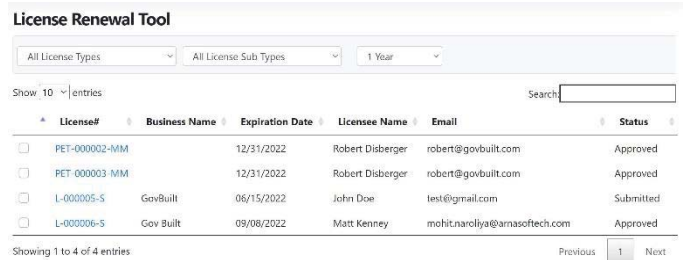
License Renewal Tool

All License Types
All License Sub Types
1 Year

Show 10 entries

Search:

| License# | Business Name | Expiration Date | Licensee Name | Email | Status |
|---|---|---|---|---|---|
| PET-000002-MM | | 12/31/2022 | Robert Disberger | robert@govbuilt.com | Approved |
| PET-000003-MM | | 12/31/2022 | Robert Disberger | robert@govbuilt.com | Approved |
| L-000005-S | GovBuilt | 06/15/2022 | John Doe | test@gmail.com | Submitted |
| L-000006-S | Gov Built | 09/08/2022 | Matt Kenney | mohit.narolya@arnasoftech.com | Approved |

Showing 1 to 4 of 4 entries

Previous 1 Next